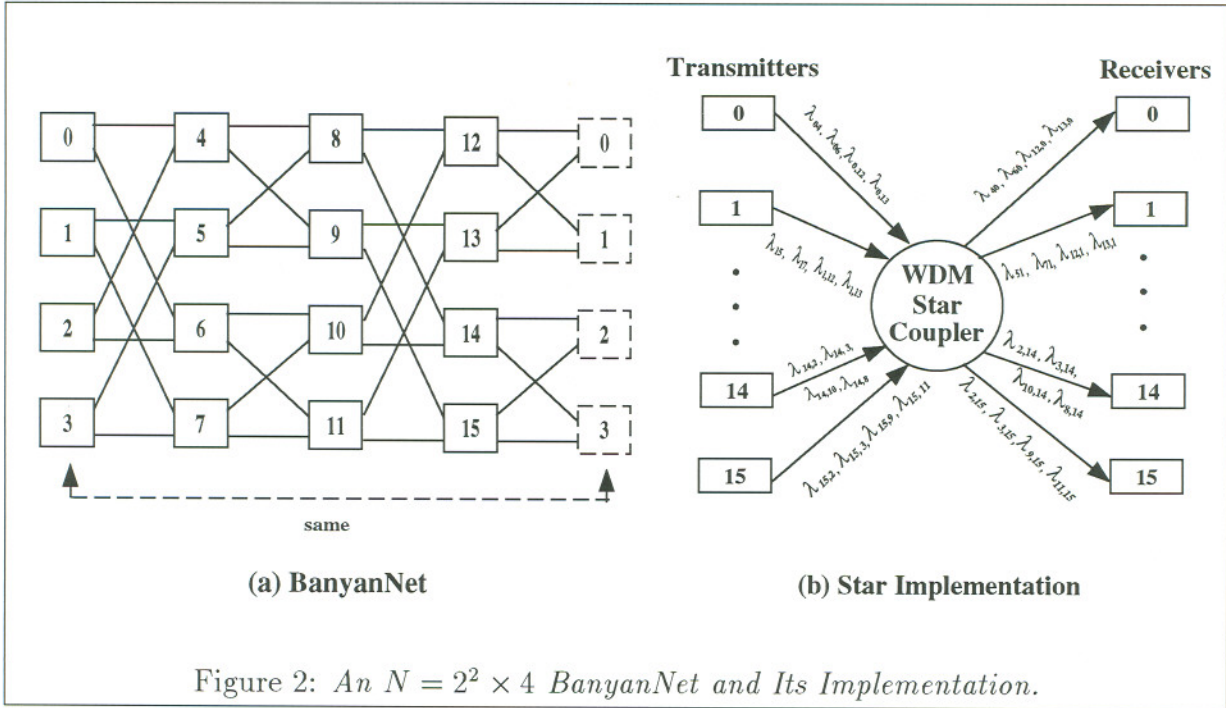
0 4 8 12 0
1 5 9 13 1
2 6 10 14 2
3 7 11 15 3

same

(a) BanyanNet

Transmitters

Receivers

0

$\lambda_{0,4}, \lambda_{0,6}, \lambda_{0,12}, \lambda_{0,13}$

0

$\lambda_{4,0}, \lambda_{6,0}, \lambda_{12,0}, \lambda_{13,0}$

1

$\lambda_{1,5}, \lambda_{1,7}, \lambda_{1,12}, \lambda_{1,13}$

WDM Star Coupler

1

$\lambda_{5,1}, \lambda_{7,1}, \lambda_{12,1}, \lambda_{13,1}$

14

$\lambda_{14,2}, \lambda_{14,3}, \lambda_{14,10}, \lambda_{14,8}$

$\lambda_{2,14}, \lambda_{3,14}, \lambda_{10,14}, \lambda_{8,14}$

14

15

$\lambda_{15,2}, \lambda_{15,3}, \lambda_{15,9}, \lambda_{15,11}$

$\lambda_{2,15}, \lambda_{3,15}, \lambda_{9,15}, \lambda_{11,15}$

15

(b) Star Implementation

Figure 2: An $N = 2^2 \times 4$ BanyanNet and Its Implementation.